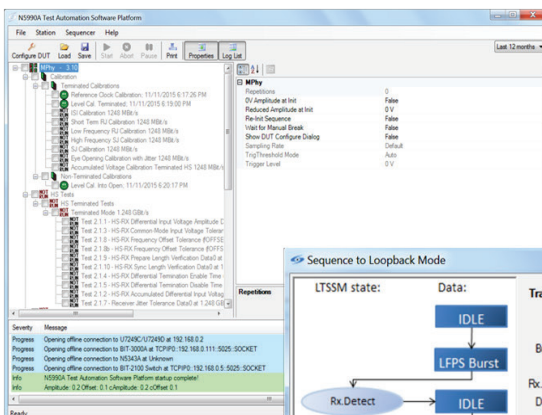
N5990A Test Automation Software Platform

File Station Sequencer Help

Configure DUT Load Save Start Abort Pause Print Properties Log List

Last 12 months

MPhy - 3.10
Calibration
Terminated Calibrations
Reference Clock Calibration: 11/11/2015 6:17:26 PM
Level Cal. Terminated: 11/11/2015 6:19:00 PM
ISI Calibration 1248 MBit/s
Short Term RJ Calibration 1248 MBit/s
Low Frequency RJ Calibration 1248 MBit/s
High Frequency SJ Calibration 1248 MBit/s
SJ Calibration 1248 MBit/s
Eye Opening Calibration with Jitter 1248 MBit/s
Accumulated Voltage Calibration Terminated HS 1248 MBit/s
Non-Terminated Calibrations
Level Cal. Into Open: 11/11/2015 6:20:17 PM
HS Tests
HS Terminated Tests
Terminated Mode 1.248 GBit/s
Test 2.1.1 - HS-RX Differential Input Voltage Amplitude D
Test 2.1.3 - HS-RX Common-Mode Input Voltage Toleran
Test 2.1.8 - HS-RX Frequency Offset Tolerance (OFFSE
Test 2.1.8b - HS-RX Frequency Offset Tolerance (OFFS
Test 2.1.9 - HS-RX Prepare Length Verification Data0 at
Test 2.1.10 - HS-RX Sync Length Verification Data0 at
Test 2.1.4 - HS-RX Differential Termination Enable Time
Test 2.1.5 - HS-RX Differential Termination Disable Time
Test 2.1.2 - HS-RX Accumulated Differential Input Voltag
Test 2.1.7 - Receiver Jitter Tolerance Data0 at 1.248 GB

MPhy
Repetitions 0
0V Amplitude at Init False
Reduced Amplitude at Init 0 V
Re-Init Sequence False
Wait for Manual Break False
Show DUT Configure Dialog False
Sampling Rate Default
TrigThreshold Mode Auto
Trigger Level 0 V

Repetitions

Sequence to Loopback Mode
LTSSM state: Data:
IDLE
LFPS Burst
Rx.Detect
IDLE
Tra
B
Rx.
D

Severity Message
Progress Opening offline connection to U7249C/U7249D at 192.168.0.2
Progress Opening offline connection to BIT-3000A at TCPIP0::192.168.0.111::5025::SOCKET
Progress Opening offline connection to N5343A at Unknown
Progress Opening offline connection to BIT-2100 Switch at TCPIP0::192.168.0.5::5025::SOCKET
Info N5990A Test Automation Software Platform startup complete!
Info Amplitude: 0.2 Offset: 0.1 cAmplitude: 0.2 cOffset 0.1

Ready